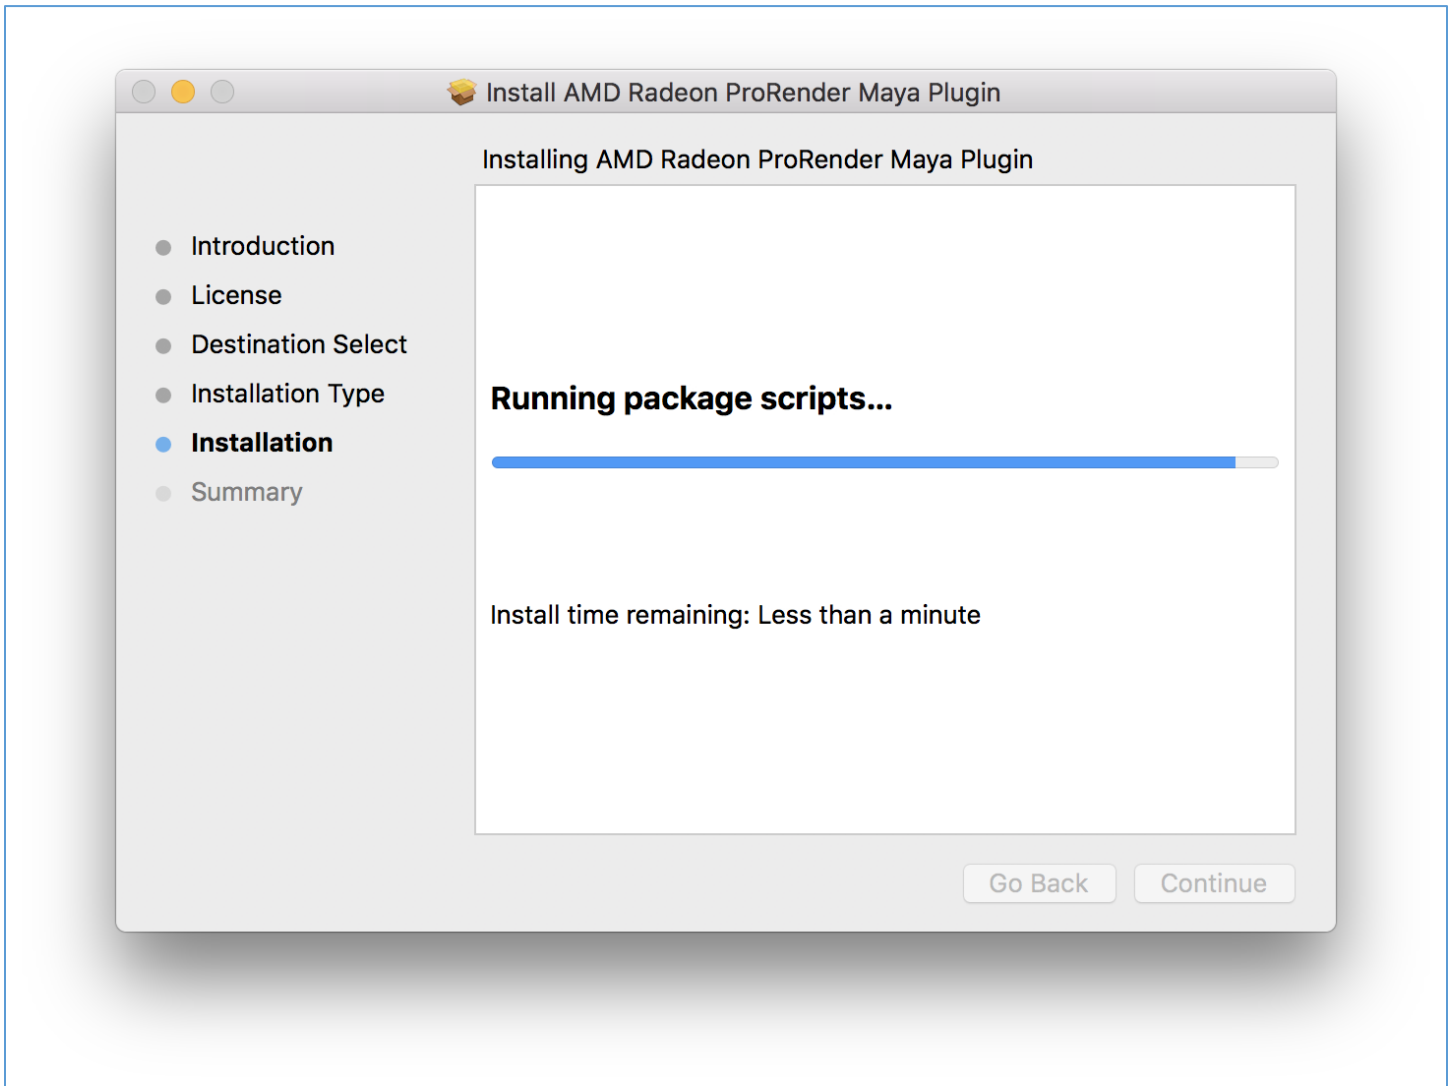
Install AMD Radeon ProRender Maya Plugin

Installing AMD Radeon ProRender Maya Plugin

Introduction
License
Destination Select
Installation Type
Installation
Summary

Running package scripts…

Install time remaining: Less than a minute

Go Back
Continue